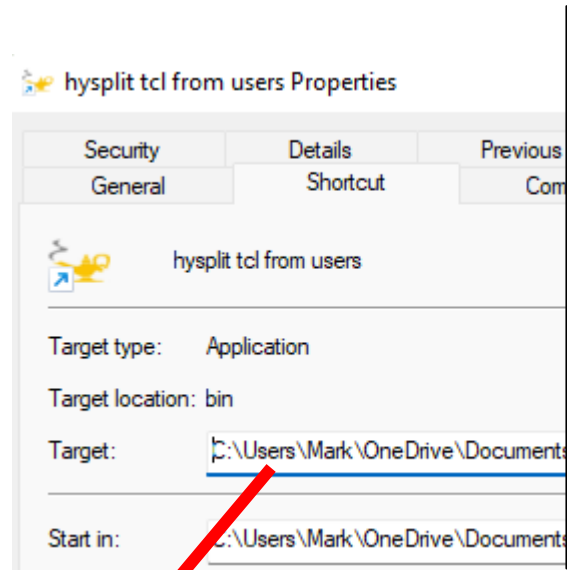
hysplit tcl from users Properties

Security | Details | Previous
General | Shortcut | Com

hysplit tcl from users

Target type: Application

Target location: bin

Target: C:\Users\Mark\OneDrive\Documents

Start in: C:\Users\Mark\OneDrive\Documents